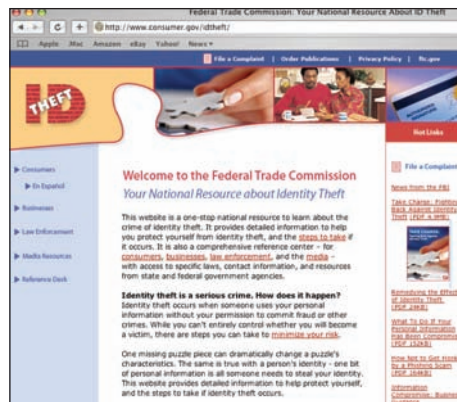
Federal Trade Commission: Your National Resource About ID Theft

http://www.consumer.gov/idtheft/

Apple Mac Amazon eBay Yahoo! News

File a Complaint | Order Publications | Privacy Policy | ftc.gov

ID THEFT

Hot Links

Consumers

En Español

Businesses

Law Enforcement

Media Resources

Reference Desk

Welcome to the Federal Trade Commission

Your National Resource about Identity Theft

This website is a one-stop national resource to learn about the crime of identity theft. It provides detailed information to help you protect yourself from identity theft, and the steps to take if it occurs. It is also a comprehensive reference center - for consumers, businesses, law enforcement, and the media - with access to specific laws, contact information, and resources from state and federal government agencies.

Identity theft is a serious crime. How does it happen?

Identity theft occurs when someone uses your personal information without your permission to commit fraud or other crimes. While you can't entirely control whether you will become a victim, there are steps you can take to minimize your risk.

One missing puzzle piece can dramatically change a puzzle's characteristics. The same is true with a person's identity - one bit of personal information is all someone needs to steal your identity. This website provides detailed information to help protect yourself, and the steps to take if identity theft occurs.

File a Complaint

News from the FBI

Take Charge: Fighting Back Against Identity Theft (PDF 4.8MB)

Remedying the Effects of Identity Theft (PDF 29KB)

What To Do If Your Personal Information Has Been Compromised (PDF 15KB)

How Not to Get Hooked by a Phishing Scam (PDF 16KB)

Information Compromise: Business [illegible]